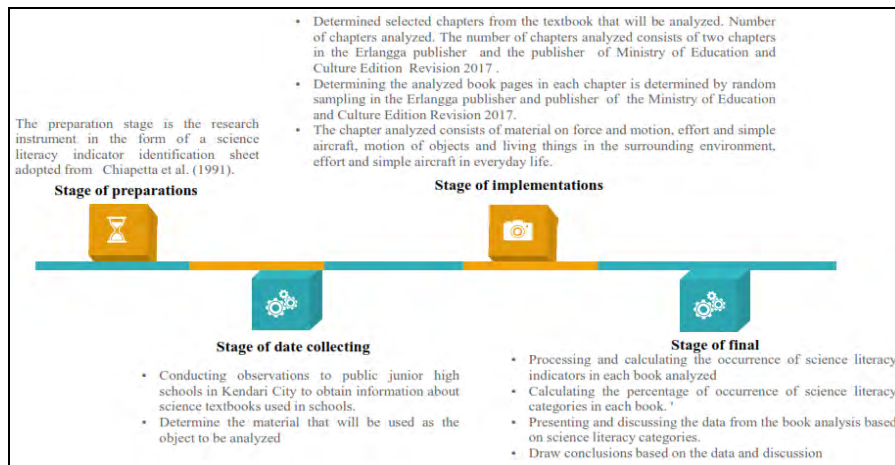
- Determined selected chapters from the textbook that will be analyzed. Number of chapters analyzed. The number of chapters analyzed consists of two chapters in the Erlangga publisher and the publisher of Ministry of Education and Culture Edition Revision 2017 .
- Determining the analyzed book pages in each chapter is determined by random sampling in the Erlangga publisher and publisher of the Ministry of Education and Culture Edition Revision 2017.
- The chapter analyzed consists of material on force and motion, effort and simple aircraft, motion of objects and living things in the surrounding environment, effort and simple aircraft in everyday life.

The preparation stage is the research instrument in the form of a science literacy indicator identification sheet adopted from Chiapetta et al. (1991).

Stage of preparations

Stage of implementations

Stage of date collecting

- Conducting observations to public junior high schools in Kendari City to obtain information about science textbooks used in schools.
- Determine the material that will be used as the object to be analyzed

Stage of final

- Processing and calculating the occurrence of science literacy indicators in each book analyzed
- Calculating the percentage of occurrence of science literacy categories in each book. '
- Presenting and discussing the data from the book analysis based on science literacy categories.
- Draw conclusions based on the data and discussion